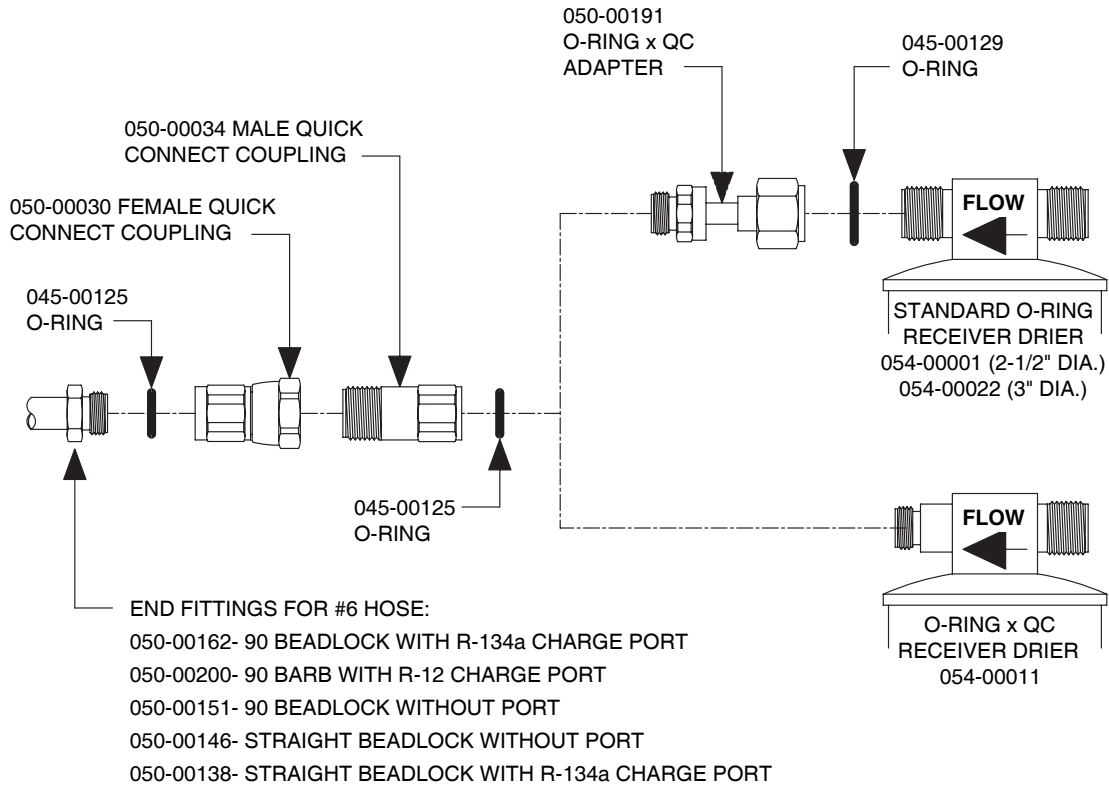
050-00191
O-RING x QC
ADAPTER

045-00129
O-RING

050-00034 MALE QUICK
CONNECT COUPLING

050-00030 FEMALE QUICK
CONNECT COUPLING

FLOW

045-00125
O-RING

STANDARD O-RING
RECEIVER DRIER
054-00001 (2-1/2" DIA.)
054-00022 (3" DIA.)

045-00125
O-RING

FLOW

O-RING x QC
RECEIVER DRIER
054-00011

END FITTINGS FOR #6 HOSE:
050-00162- 90 BEADLOCK WITH R-134a CHARGE PORT
050-00200- 90 BARB WITH R-12 CHARGE PORT
050-00151- 90 BEADLOCK WITHOUT PORT
050-00146- STRAIGHT BEADLOCK WITHOUT PORT
050-00138- STRAIGHT BEADLOCK WITH R-134a CHARGE PORT